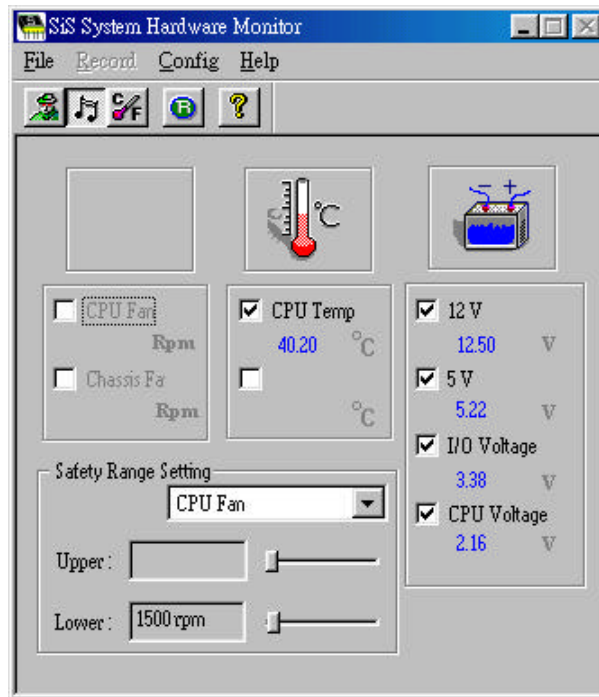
SiS System Hardware Monitor

File Record Config Help

°C

CPU Fan
Rpm
Chassis Fa
Rpm

CPU Temp
40.20 °C
°C

12 V
12.50 V
5 V
5.22 V
I/O Voltage
3.38 V
CPU Voltage
2.16 V

Safety Range Setting
CPU Fan
Upper :
Lower : 1500 rpm